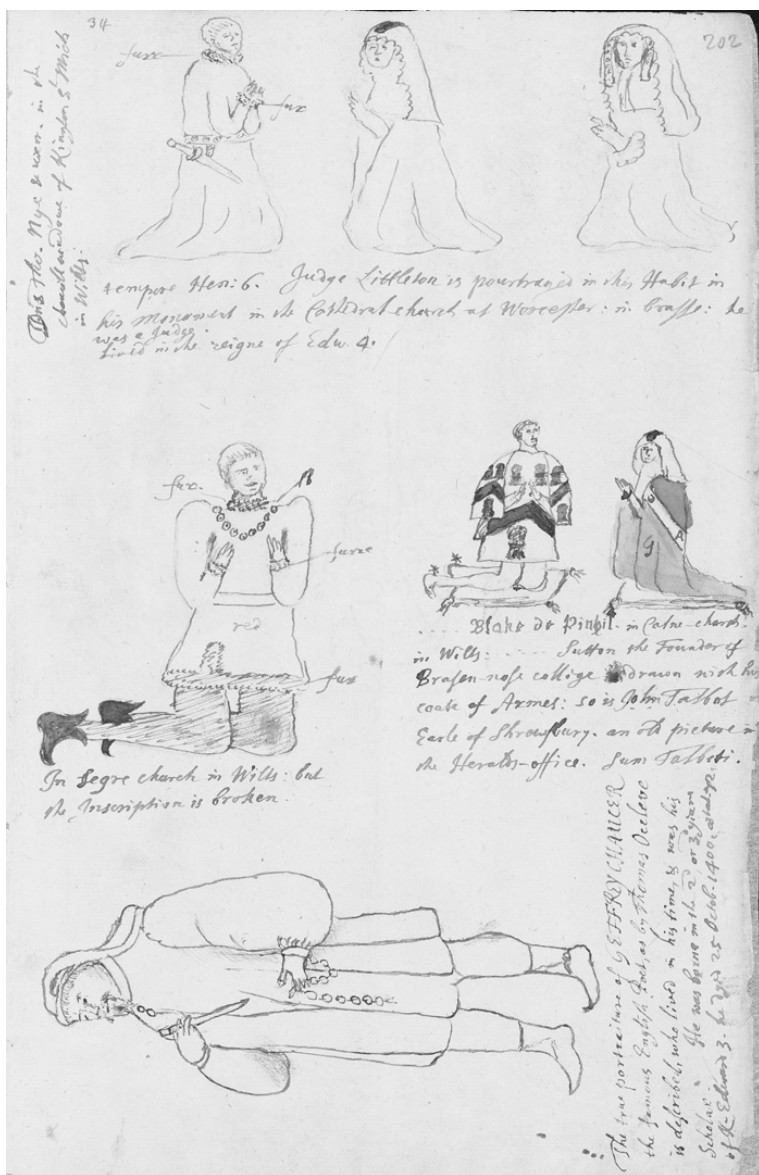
34

202

Dns Tho. Nye & wyv. in the chancell-windowe of Kington St Mich in Wilts.

furr

furr

tempore Hen: 6. Judge Littleton is pourtrayed in this Habit in his monument in the Cathedrall church at Worcester: in Brasse: he was a Judge lived in the reigne of Edw. 4.

furr

furre

red

furr

In Segre church in Wilts: but the Inscription is broken.

A

G

.... Blake de Pinhil. in Calne-church in Wilts: .... Sutton the Founder of Brasen-nose college is drawn with his coate of Armes: so is John Talbot Earle of Shrewsbury. an old picture in the Heralds-office. Sum Talboti.

The true portraiture of GEFFREY CHAUCER the famous English Poet as by Thomas Occleve is described who lived in his time, & was his Scholar. He was borne in the 2d or 3d yeare of K. Edward 3. he dyed 25. Octob. 1400. at adge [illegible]